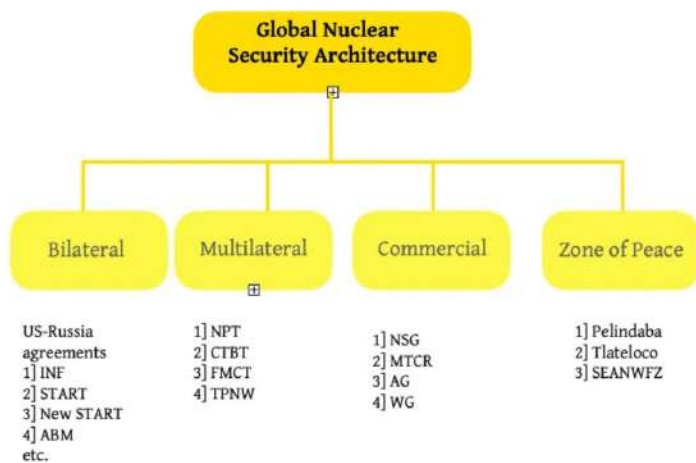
Global Nuclear Security Architecture

Bilateral

US-Russia agreements
1] INF
2] START
3] New START
4] ABM
etc.

Multilateral

1] NPT
2] CTBT
3] FMCT
4] TPNW

Commercial

1] NSG
2] MTCR
3] AG
4] WG

Zone of Peace

1] Pelindaba
2] Tlateloco
3] SEANWFZ